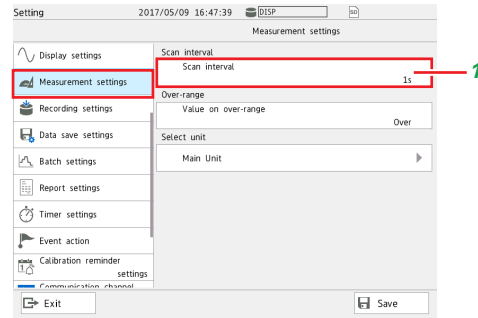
Setting 2017/05/09 16:47:39 DISP SD

Measurement settings

Display settings

Measurement settings

Recording settings

Data save settings

Batch settings

Report settings

Timer settings

Event action

Calibration reminder settings

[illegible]

Scan interval

Scan interval

1s

Over-range

Value on over-range

Over

Select unit

Main Unit

1

Exit

Save